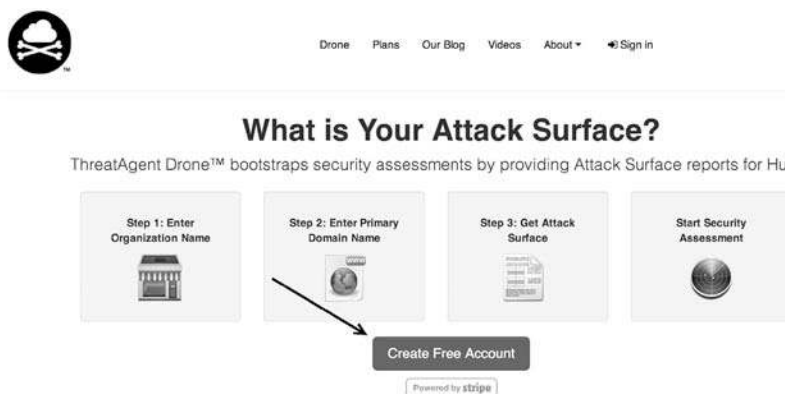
TM

Drone Plans Our Blog Videos About ▾ Sign in

What is Your Attack Surface?

ThreatAgent Drone™ bootstraps security assessments by providing Attack Surface reports for Hu

Step 1: Enter Organization Name

Step 2: Enter Primary Domain Name

Step 3: Get Attack Surface

Start Security Assessment

Create Free Account

Powered by stripe